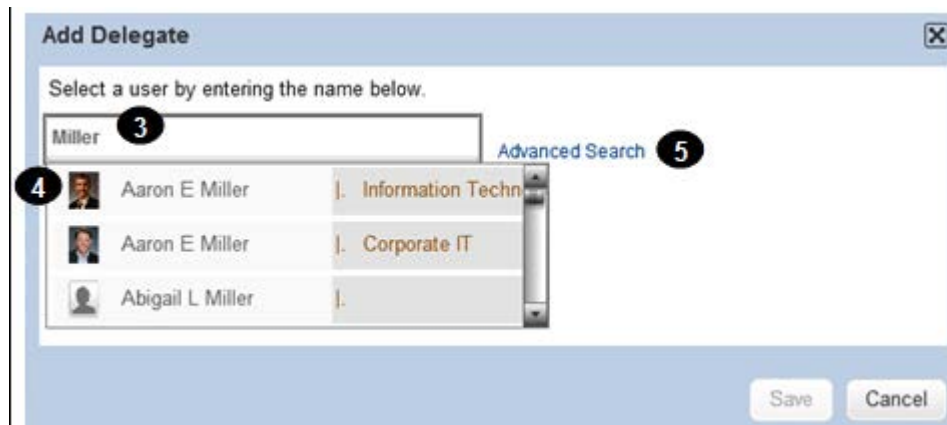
Add Delegate

Select a user by entering the name below.

Miller 3

Advanced Search 5

4

| | | |
|---|---|---|
| Aaron E Miller | \|. | Information Techn |
| Aaron E Miller | \|. | Corporate IT |
| Abigail L Miller | \|. | |

Save Cancel